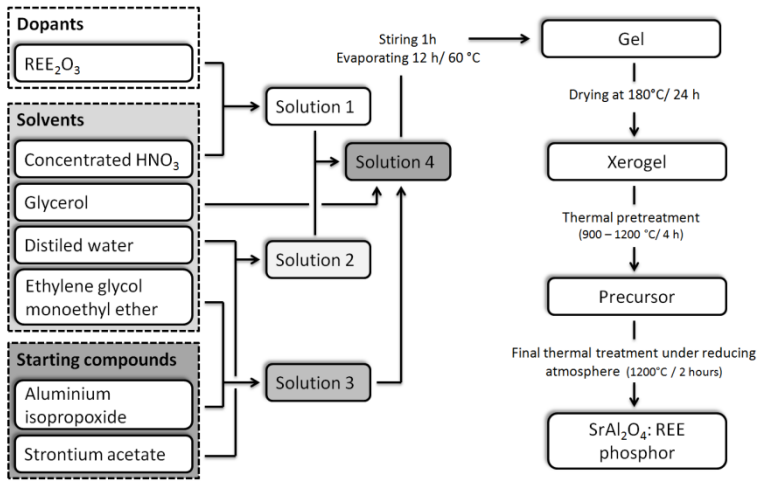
Dopants

$REE_2O_3$

Solvents

Concentrated $HNO_3$

Glycerol

Distiled water

Ethylene glycol monoethyl ether

Starting compounds

Aluminium isopropoxide

Strontium acetate

Solution 1

Solution 2

Solution 3

Solution 4

Stiring 1h
Evaporating 12 h/ 60 °C

Gel

Drying at 180°C/ 24 h

Xerogel

Thermal pretreatment
(900 – 1200 °C/ 4 h)

Precursor

Final thermal treatment under reducing atmosphere (1200°C / 2 hours)

$SrAl_2O_4$: REE phosphor